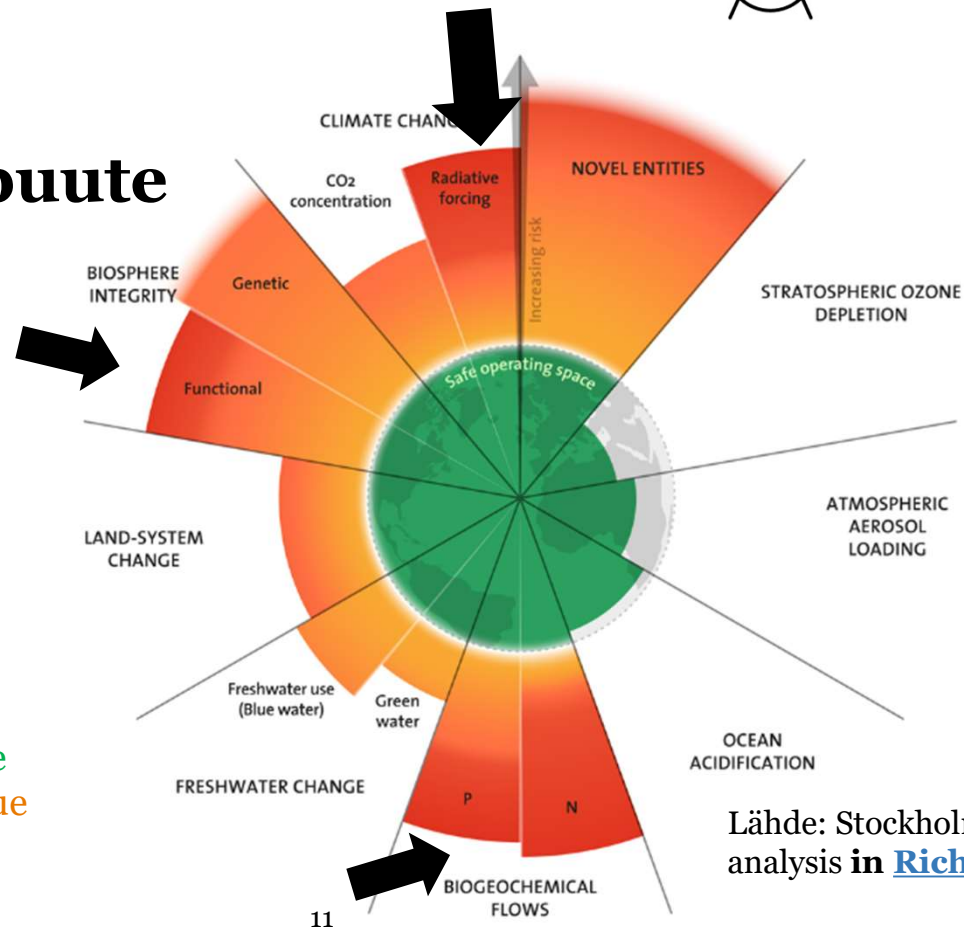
puute

CLIMATE CHANGE

CO2 concentration

Radiative forcing

Increasing risk

NOVEL ENTITIES

BIOSPHERE INTEGRITY

Genetic

Functional

STRATOSPHERIC OZONE DEPLETION

Safe operating space

ATMOSPHERIC AEROSOL LOADING

LAND-SYSTEM CHANGE

Freshwater use (Blue water)

Green water

FRESHWATER CHANGE

OCEAN ACIDIFICATION

P

N

BIOGEOCHEMICAL FLOWS

e
ue

Lähde: Stockhol
analysis **in** **Rich**

11